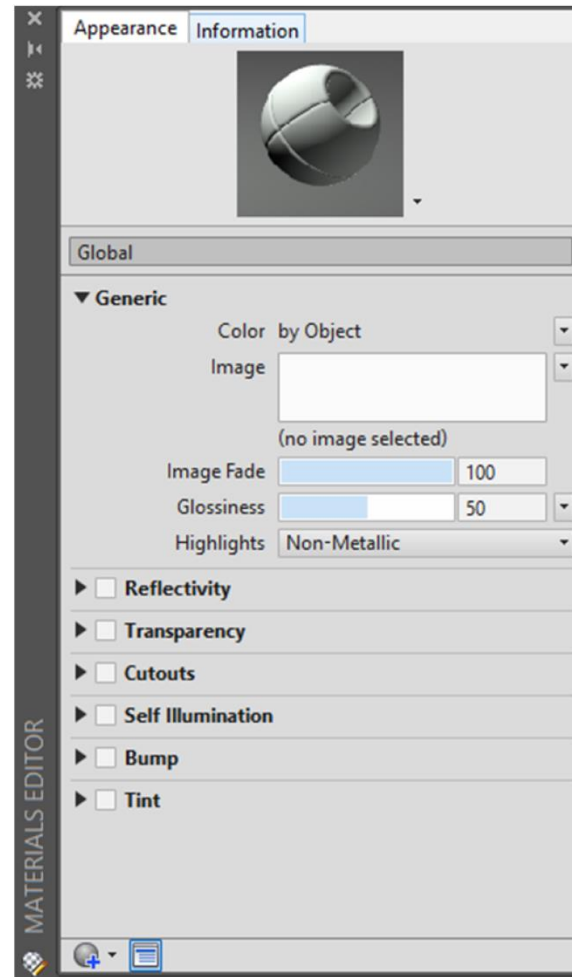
Appearance Information

Global

Generic

Color by Object

Image

(no image selected)

Image Fade 100

Glossiness 50

Highlights Non-Metallic

Reflectivity

Transparency

Cutouts

Self Illumination

Bump

Tint

MATERIALS EDITOR